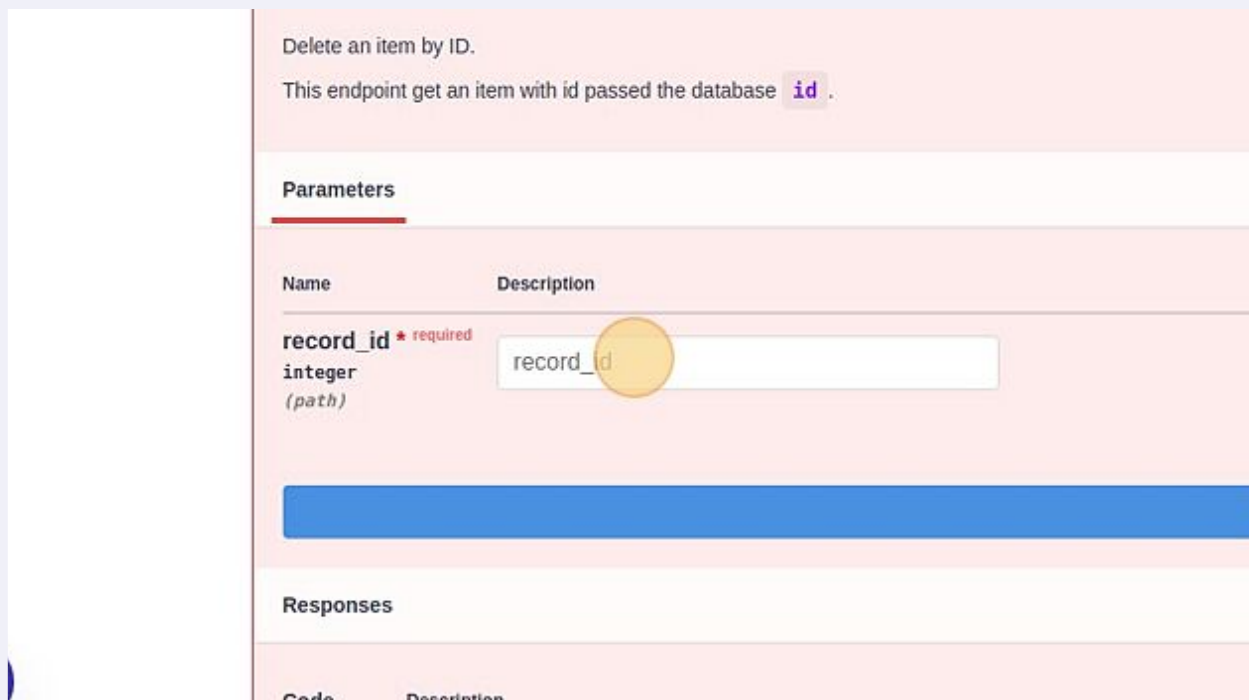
Delete an item by ID.

This endpoint get an item with id passed the database `id`.

Parameters

| Name | Description |
|---|---|
| record_id * required integer (path) | record_id |

Responses

Code Description